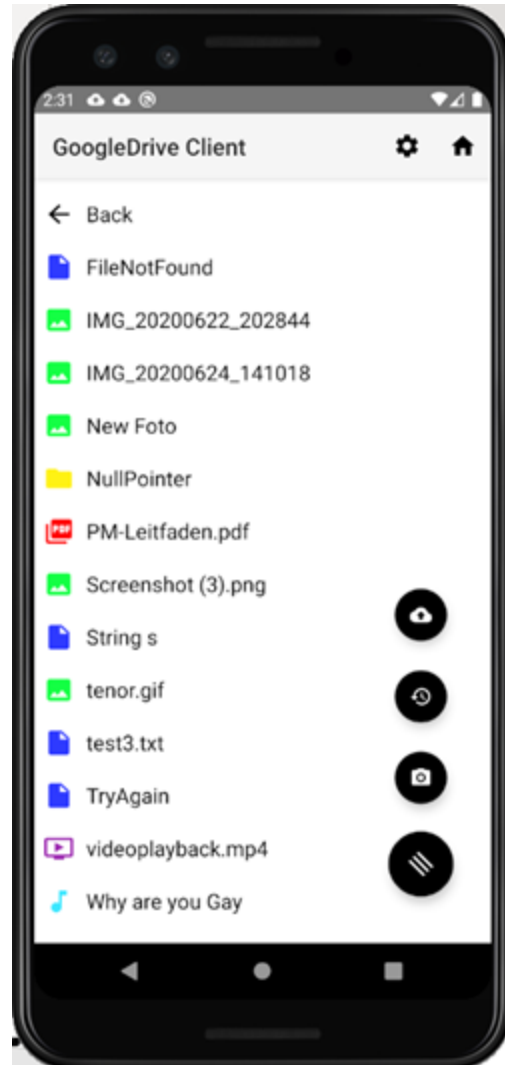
2:31

GoogleDrive Client

Back

FileNotFound

IMG_20200622_202844

IMG_20200624_141018

New Foto

NullPointer

PM-Leitfaden.pdf

Screenshot (3).png

String s

tenor.gif

test3.txt

TryAgain

videoplayback.mp4

Why are you Gay